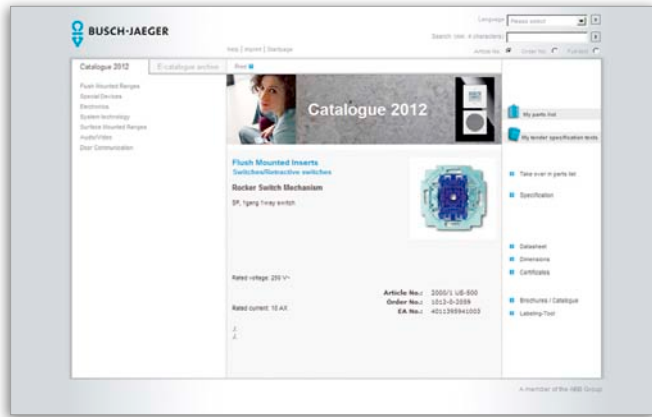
BUSCH-JAEGER

Help | Imprint | Startpage

Language Please select

Search (min. 4 characters)

Article No. Order No. Full text

Catalogue 2012

E-catalogue archive

Print

Flush Mounted Ranges
Special Devices
Electronics
System technology
Surface Mounted Ranges
Audio/Video
Door Communication

Catalogue 2012

Flush Mounted Inserts
Switches/Retractive switches

Rocker Switch Mechanism

SP, 1gang 1way switch

Rated voltage: 250 V~

Rated current: 10 AX

Article No.: 2000/1 US-500
Order No.: 1012-0-2059
EA No.: 4011395941005

My parts list

My tender specification texts

Take over in parts list

Specification

Datasheet

Dimensions

Certificates

Brochures / Catalogue

Labeling-Tool

A member of the ABB Group